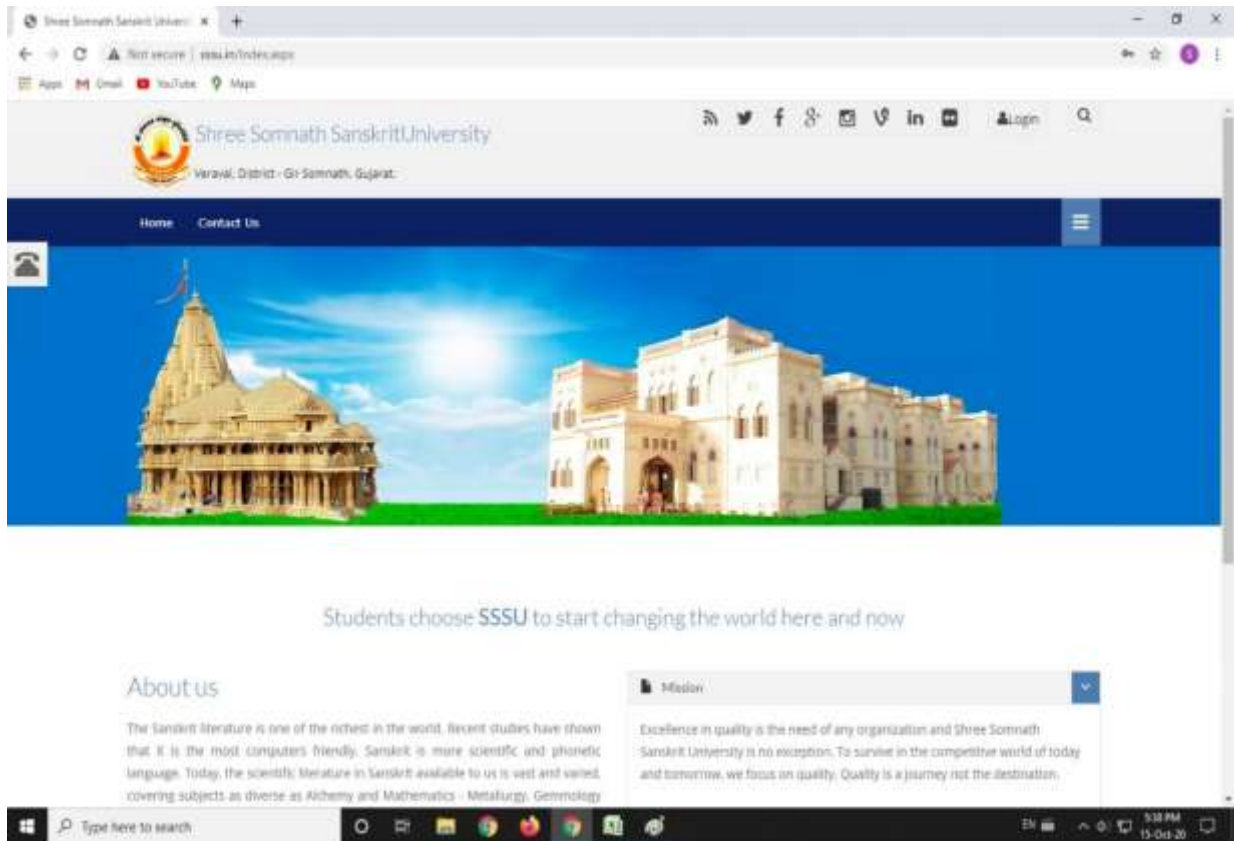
Shree Somnath Sanskrit Univer ×

Not secure | sssu.in/Index.aspx

Apps Gmail YouTube Maps

Shree Somnath SanskritUniversity

Veraval, District - Gir Somnath, Gujarat.

Login

Home Contact Us

Students choose SSSU to start changing the world here and now

About us

The Sanskrit literature is one of the richest in the world. Recent studies have shown that it is the most computers friendly. Sanskrit is more scientific and phonetic language. Today, the scientific literature in Sanskrit available to us is vast and varied, covering subjects as diverse as Alchemy and Mathematics - Metallurgy, Gemmology

Mission

Excellence in quality is the need of any organization and Shree Somnath Sanskrit University is no exception. To survive in the competitive world of today and tomorrow, we focus on quality. Quality is a journey not the destination.

Type here to search

EN

5:38 PM
15-Oct-20